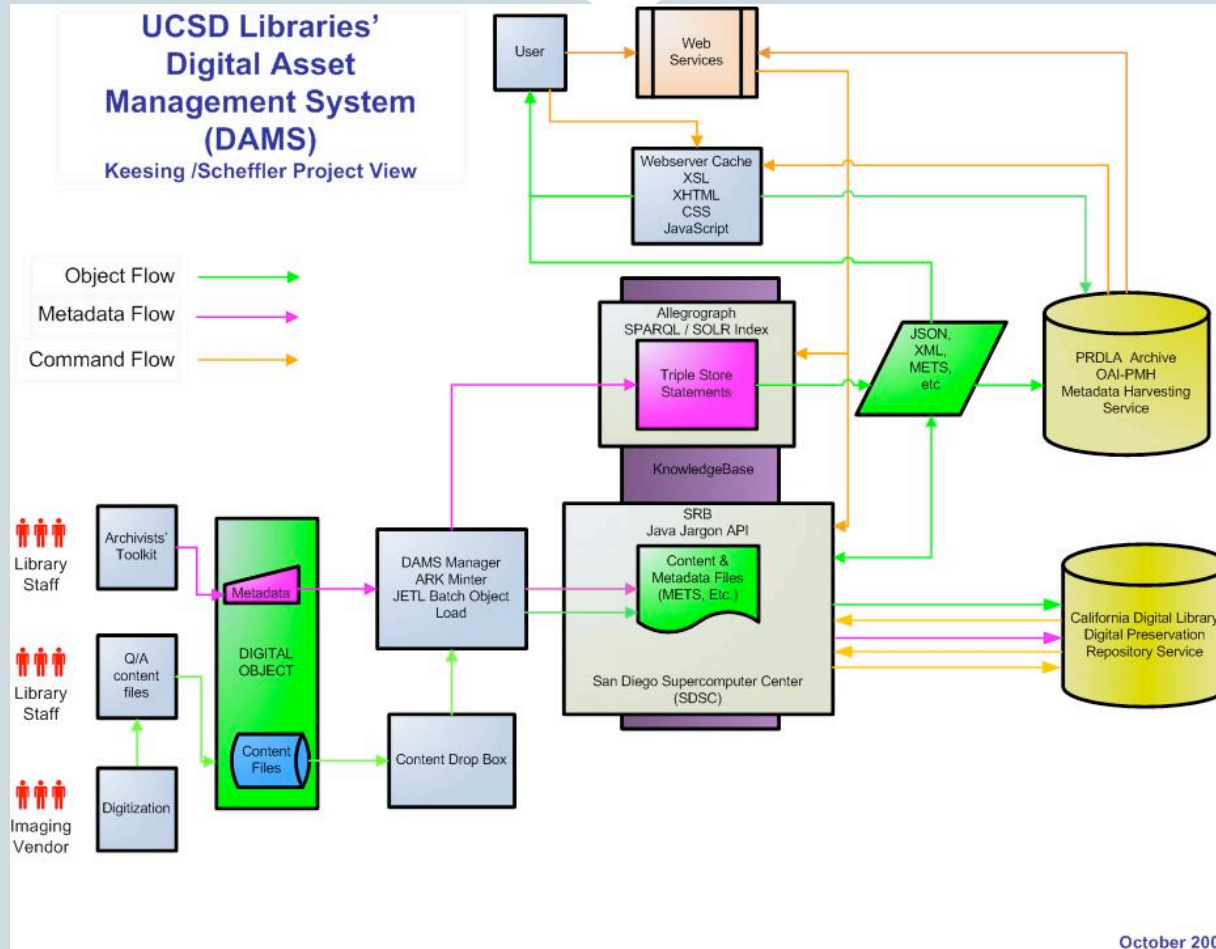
UCSD Libraries' Digital Asset Management System (DAMS)
Keesing /Scheffler Project View

Object Flow
Metadata Flow
Command Flow

User
Web Services

Webserver Cache
XSL
XHTML
CSS
JavaScript

Allegrograph
SPARQL / SOLR Index
Triple Store Statements
KnowledgeBase

JSON, XML, METS, etc

PRDLA Archive
OAI-PMH
Metadata Harvesting Service

SRB
Java Jargon API
Content & Metadata Files (METS, Etc.)
San Diego Supercomputer Center (SDSC)

California Digital Library
Digital Preservation Repository Service

Library Staff
Archivists' Toolkit
Metadata
DIGITAL OBJECT
Content Files

DAMS Manager
ARK Minter
JETL Batch Object Load

Library Staff
Q/A content files

Content Drop Box

Imaging Vendor
Digitization

October 200